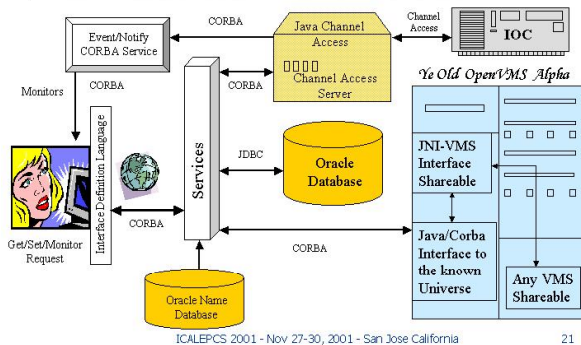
Event/Notify CORBA Service

CORBA

Java Channel Access

Channel Access

IOC

Channel Access Server

CORBA

Ye Old OpenVMS Alpha

Monitors

CORBA

Interface Definition Language

Services

JDBC

Oracle Database

JNI-VMS Interface Shareable

CORBA

Get/Set/Monitor Request

CORBA

Java/Corba Interface to the known Universe

Any VMS Shareable

Oracle Name Database

ICALEPCS 2001 - Nov 27-30, 2001 - San Jose California

21